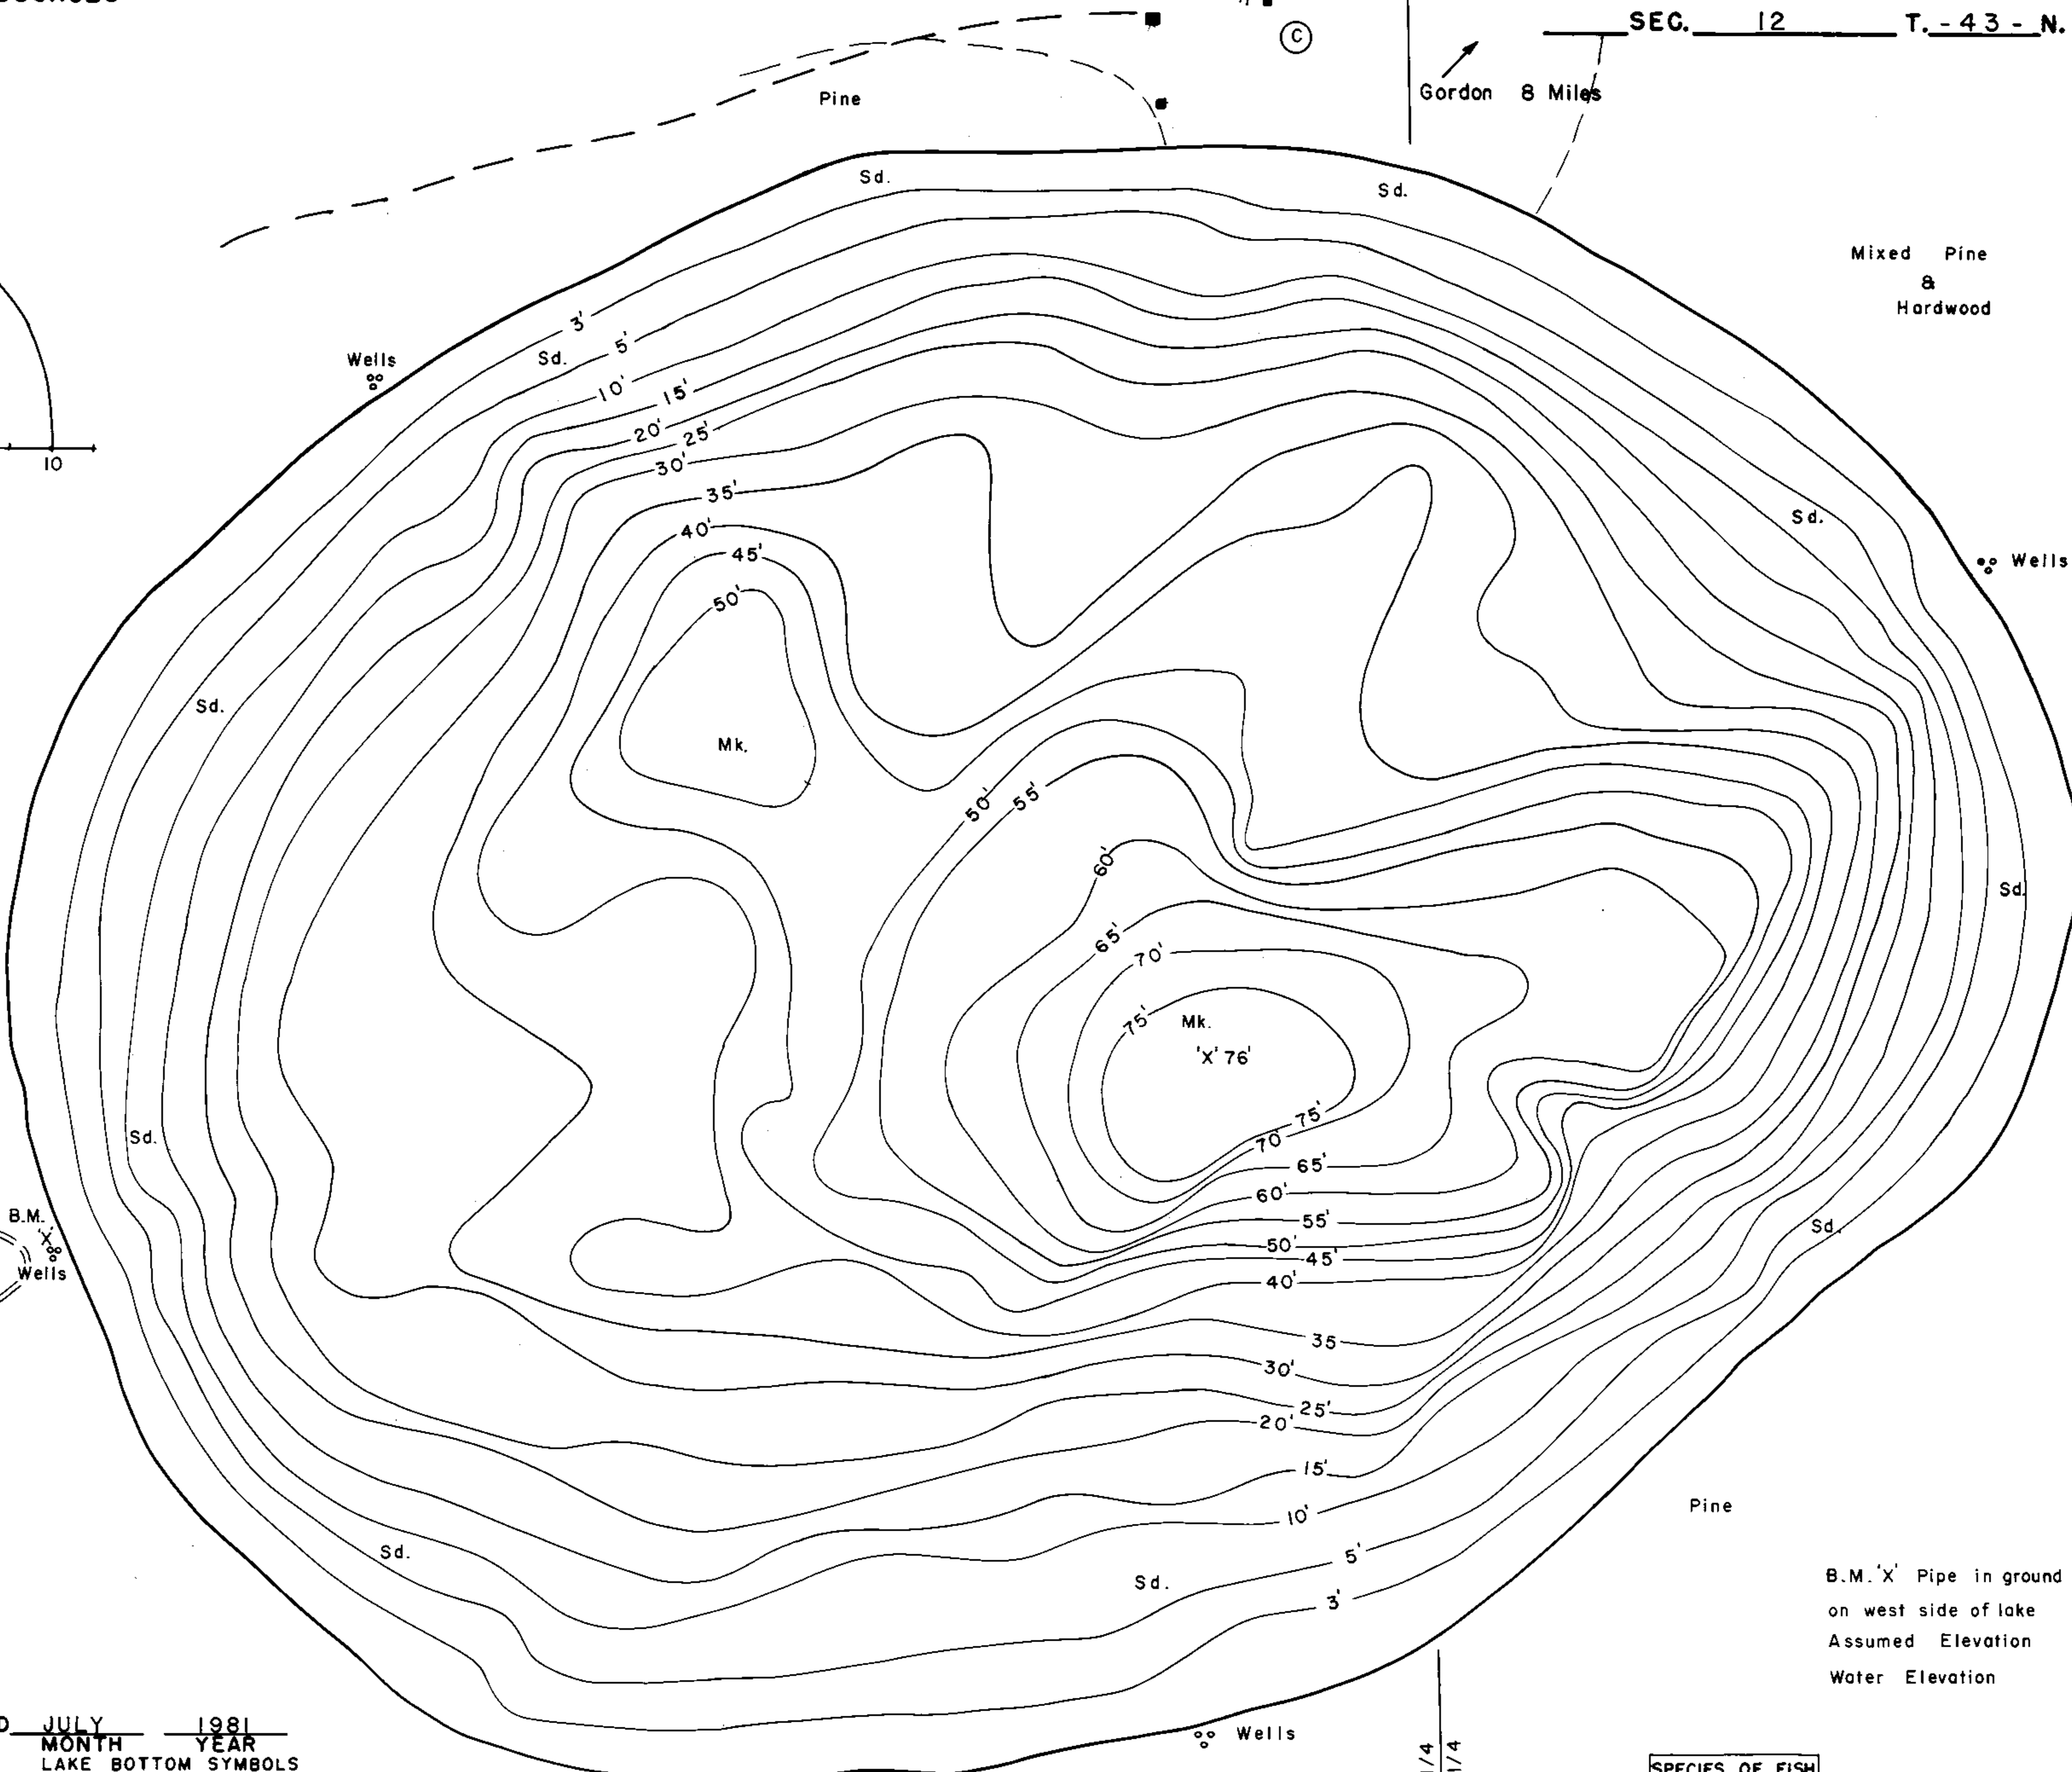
SEC. 12 T. -43- N.

Ⓒ

Gordon 8 Miles

Pine

Mixed Pine & Hardwood

Sd.

Sd.

Wells

Sd.

3'

5'

10'

15'

20'

25'

30'

35'

40'

45'

50'

10

Sd.

Wells

Mk.

50'

55'

60'

65'

70'

75'

Mk.

'X' 76'

Sd.

Sd.

75'

70

65'

60'

55'

50'

45'

40'

35

30'

25'

20'

15'

10'

5'

3'

Sd.

B.M. 'X' Wells

Sd.

Pine

Sd.

Sd.

B.M. 'X' Pipe in ground on west side of lake

Assumed Elevation

Water Elevation

JULY MONTH

1981 YEAR

LAKE BOTTOM SYMBOLS

Wells

1/4

1/4

SPECIES OF FISH